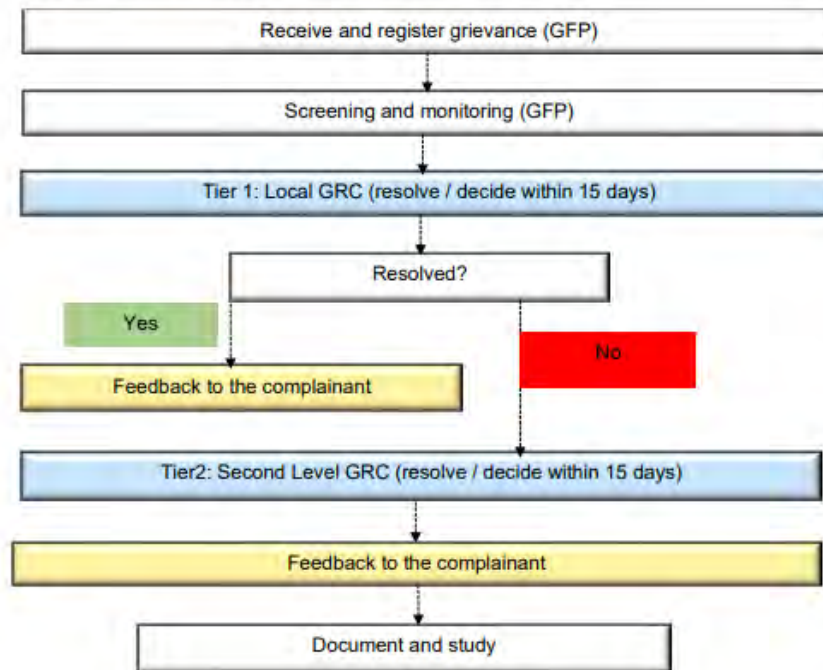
Receive and register grievance (GFP)

Screening and monitoring (GFP)

Tier 1: Local GRC (resolve / decide within 15 days)

Resolved?

Yes

Feedback to the complainant

No

Tier2: Second Level GRC (resolve / decide within 15 days)

Feedback to the complainant

Document and study